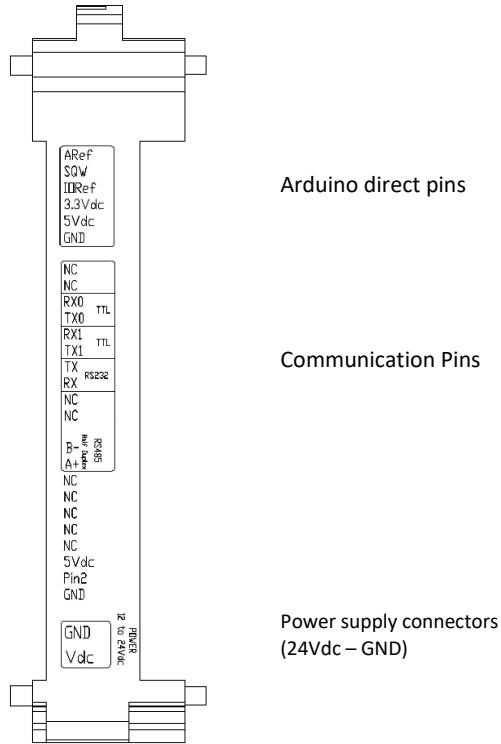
ARef
SQW
IORef
3.3Vdc
5Vdc
GND

Arduino direct pins

NC
NC
RX0
TX0 TTL
RX1
TX1 TTL
TX
RX RS232
NC
NC
B-
A+ Half Duplex RS485

Communication Pins

NC
NC
NC
NC
NC
5Vdc
Pin2
GND

GND
Vdc
POWER 12 to 24Vdc

Power supply connectors (24Vdc – GND)